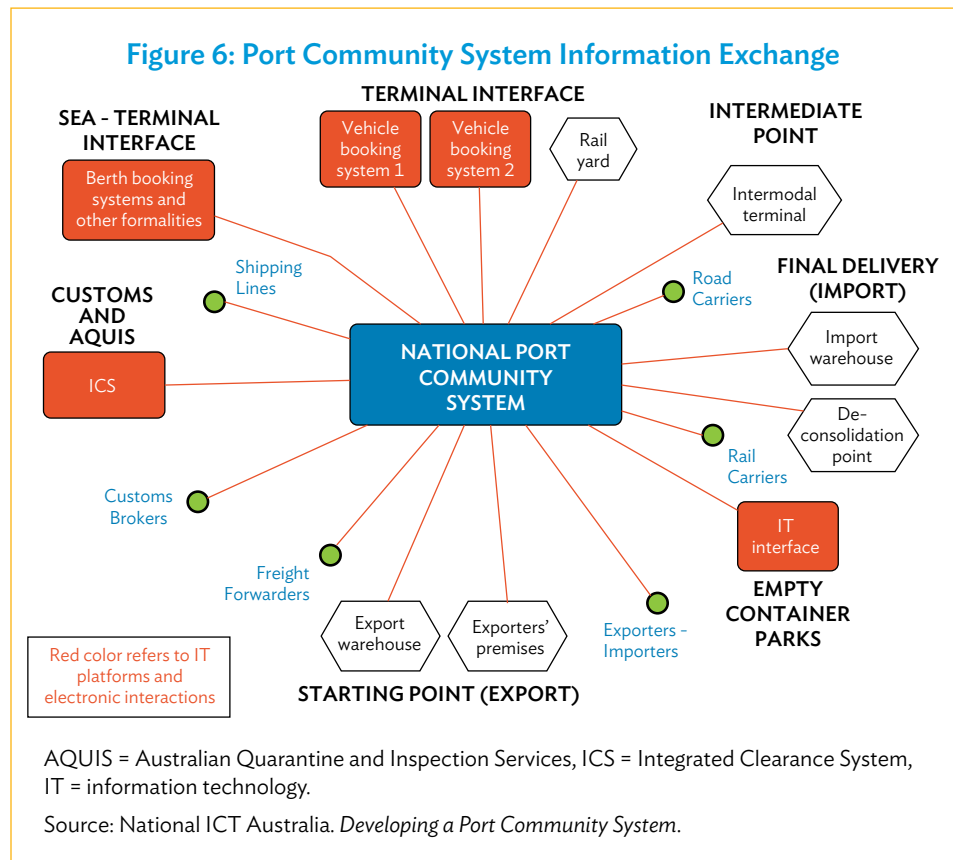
Figure 6: Port Community System Information Exchange

TERMINAL INTERFACE

Vehicle booking system 1

Vehicle booking system 2

Rail yard

SEA - TERMINAL INTERFACE

Berth booking systems and other formalities

INTERMEDIATE POINT

Intermodal terminal

Shipping Lines

Road Carriers

FINAL DELIVERY (IMPORT)

CUSTOMS AND AQUIS

ICS

NATIONAL PORT COMMUNITY SYSTEM

Import warehouse

De-consolidation point

Rail Carriers

Customs Brokers

IT interface

EMPTY CONTAINER PARKS

Freight Forwarders

Export warehouse

Exporters' premises

Exporters - Importers

Red color refers to IT platforms and electronic interactions

STARTING POINT (EXPORT)

AQUIS = Australian Quarantine and Inspection Services, ICS = Integrated Clearance System, IT = information technology.

Source: National ICT Australia. *Developing a Port Community System*.